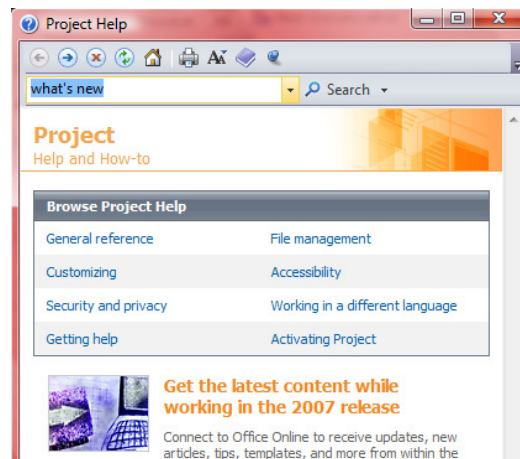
Project Help

what's new

Search

Project
Help and How-to

Browse Project Help

| | |
|---|---|
| General reference | File management |
| Customizing | Accessibility |
| Security and privacy | Working in a different language |
| Getting help | Activating Project |

Get the latest content while working in the 2007 release

Connect to Office Online to receive updates, new articles, tips, templates, and more from within the